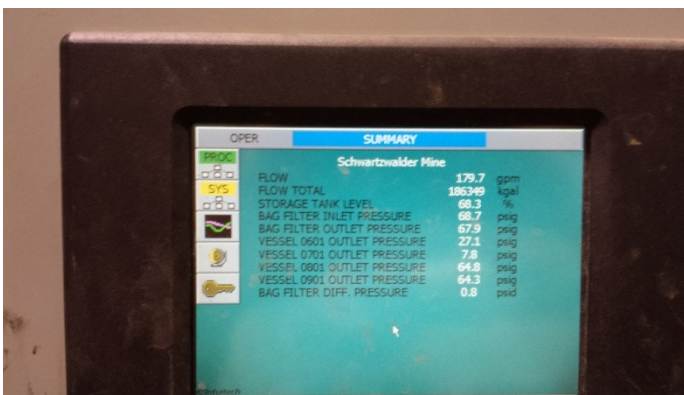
OPER

SUMMARY

PROC

SYS

Schwartzwalder Mine

| | | |
|---|---|---|
| FLOW | 179.7 | gpm |
| FLOW TOTAL | 186349 | kgal |
| STORAGE TANK LEVEL | 68.3 | % |
| BAG FILTER INLET PRESSURE | 68.7 | psig |
| BAG FILTER OUTLET PRESSURE | 67.9 | psig |
| VESSEL 0601 OUTLET PRESSURE | 27.1 | psig |
| VESSEL 0701 OUTLET PRESSURE | 7.8 | psig |
| VESSEL 0801 OUTLET PRESSURE | 64.8 | psig |
| VESSEL 0901 OUTLET PRESSURE | 64.3 | psig |
| BAG FILTER DIFF. PRESSURE | 0.8 | psid |